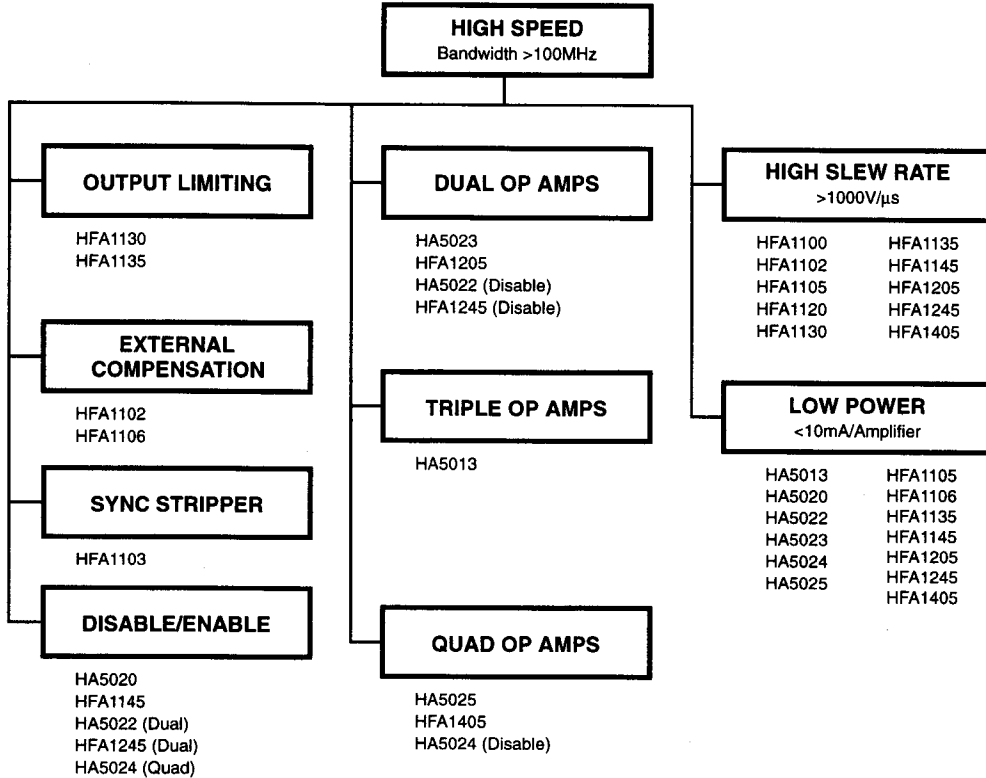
HIGH SPEED
Bandwidth >100MHz

OUTPUT LIMITING

HFA1130
HFA1135

EXTERNAL COMPENSATION

HFA1102
HFA1106

SYNC STRIPPER

HFA1103

DISABLE/ENABLE

HA5020
HFA1145
HA5022 (Dual)
HFA1245 (Dual)
HA5024 (Quad)

DUAL OP AMPS

HA5023
HFA1205
HA5022 (Disable)
HFA1245 (Disable)

TRIPLE OP AMPS

HA5013

QUAD OP AMPS

HA5025
HFA1405
HA5024 (Disable)

HIGH SLEW RATE
>1000V/µs

HFA1100
HFA1102
HFA1105
HFA1120
HFA1130

HFA1135
HFA1145
HFA1205
HFA1245
HFA1405

LOW POWER
<10mA/Amplifier

HA5013
HA5020
HA5022
HA5023
HA5024
HA5025

HFA1105
HFA1106
HFA1135
HFA1145
HFA1205
HFA1245
HFA1405